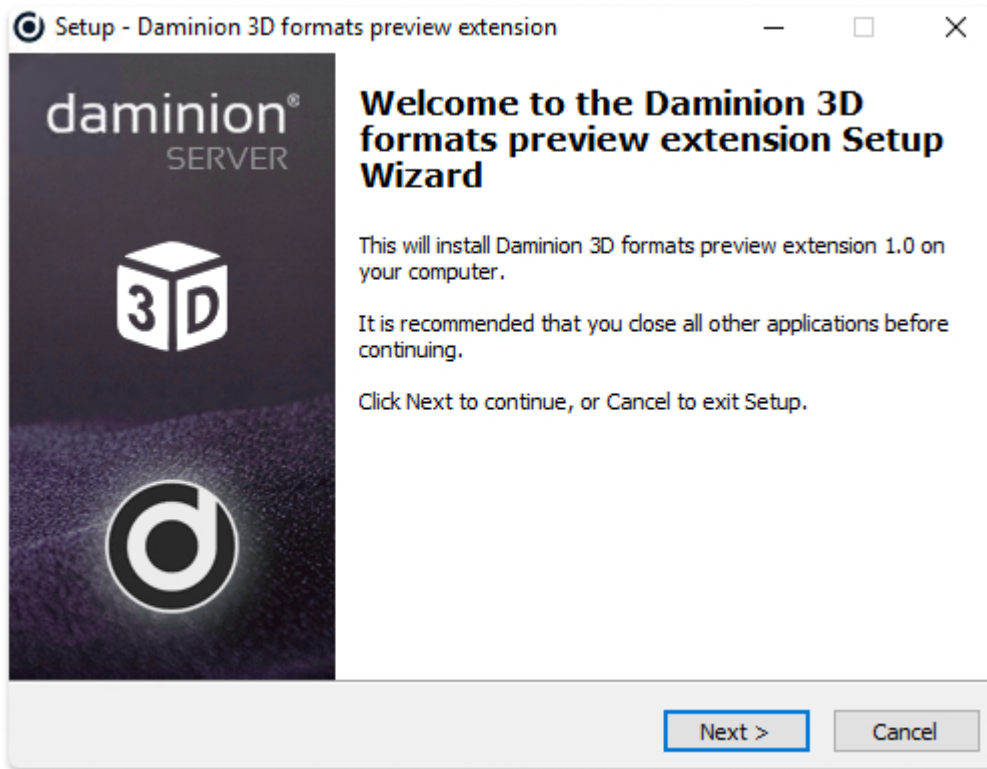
Setup - Daminion 3D formats preview extension

daminion®
SERVER

3D

Welcome to the Daminion 3D formats preview extension Setup Wizard

This will install Daminion 3D formats preview extension 1.0 on your computer.

It is recommended that you close all other applications before continuing.

Click Next to continue, or Cancel to exit Setup.

Next >
Cancel